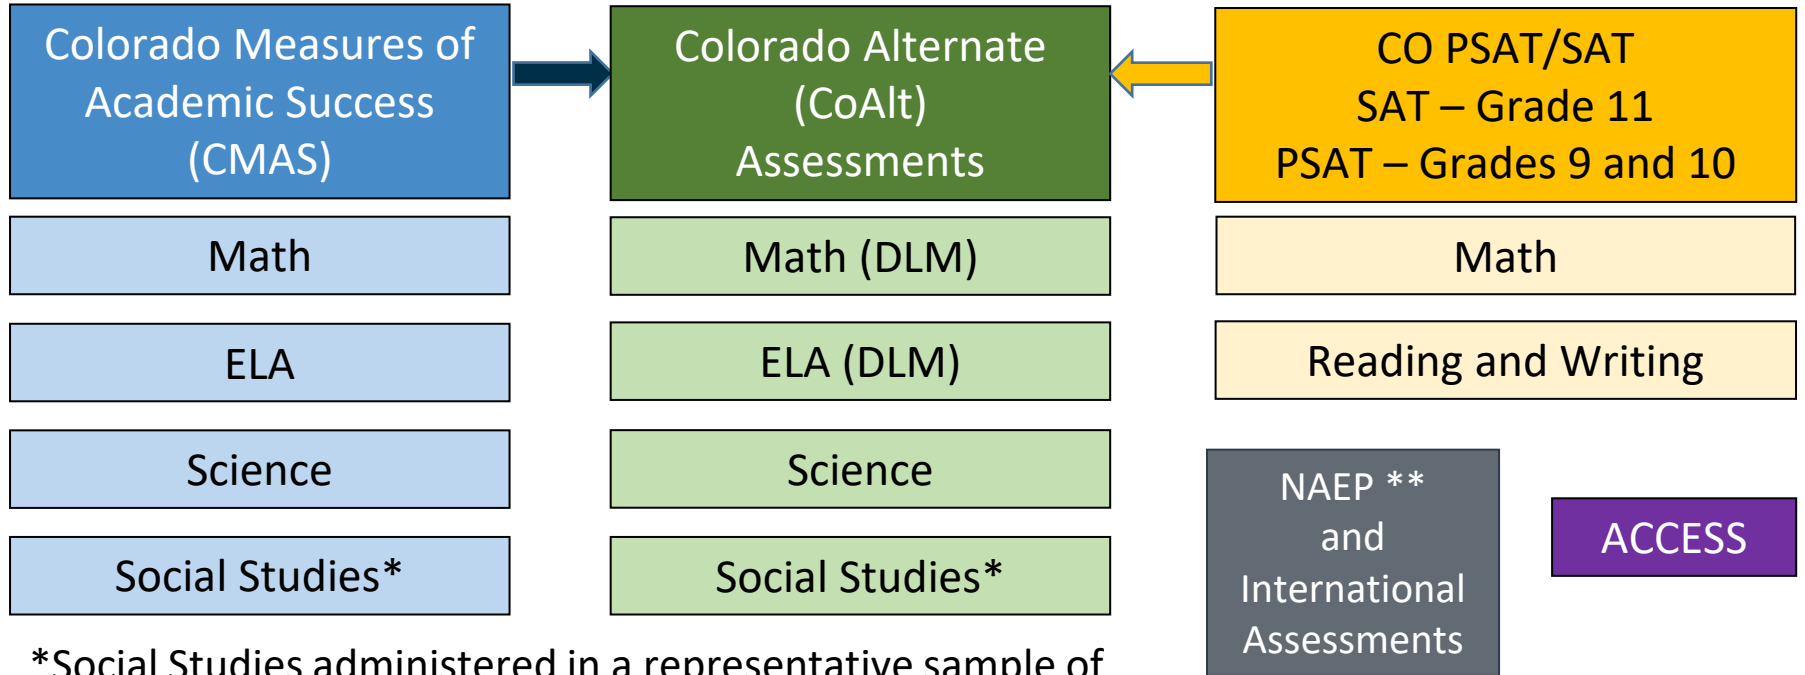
Colorado Measures of Academic Success (CMAS)

Colorado Alternate (CoAlt) Assessments

CO PSAT/SAT
SAT – Grade 11
PSAT – Grades 9 and 10

Math

ELA

Science

Social Studies*

Math (DLM)

ELA (DLM)

Science

Social Studies*

Math

Reading and Writing

NAEP ** and International Assessments

ACCESS

*Social Studies administered in a representative sample of